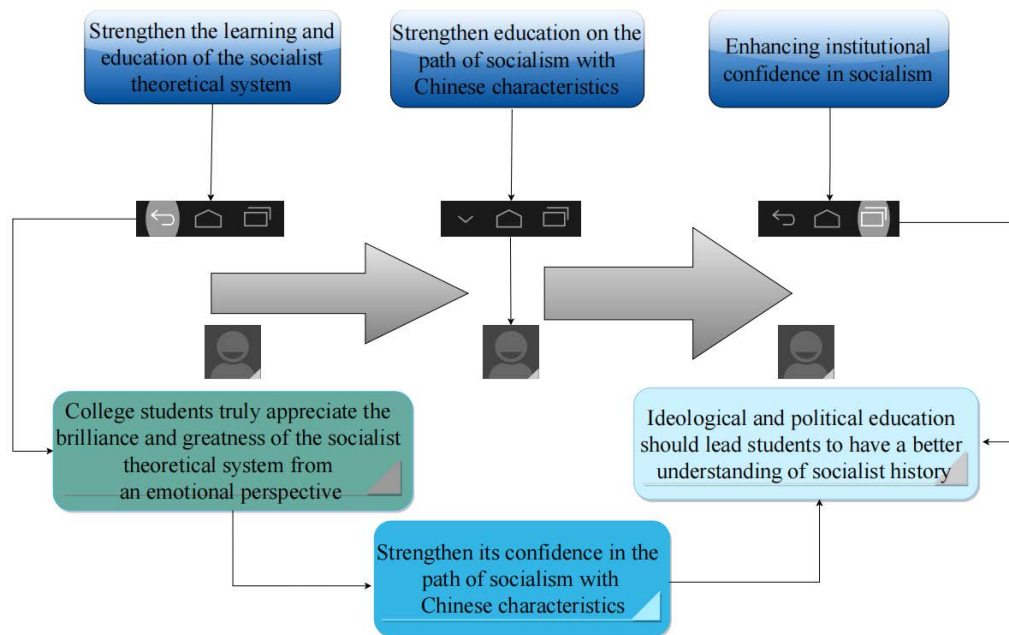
Strengthen the learning and education of the socialist theoretical system

Strengthen education on the path of socialism with Chinese characteristics

Enhancing institutional confidence in socialism

College students truly appreciate the brilliance and greatness of the socialist theoretical system from an emotional perspective

Ideological and political education should lead students to have a better understanding of socialist history

Strengthen its confidence in the path of socialism with Chinese characteristics